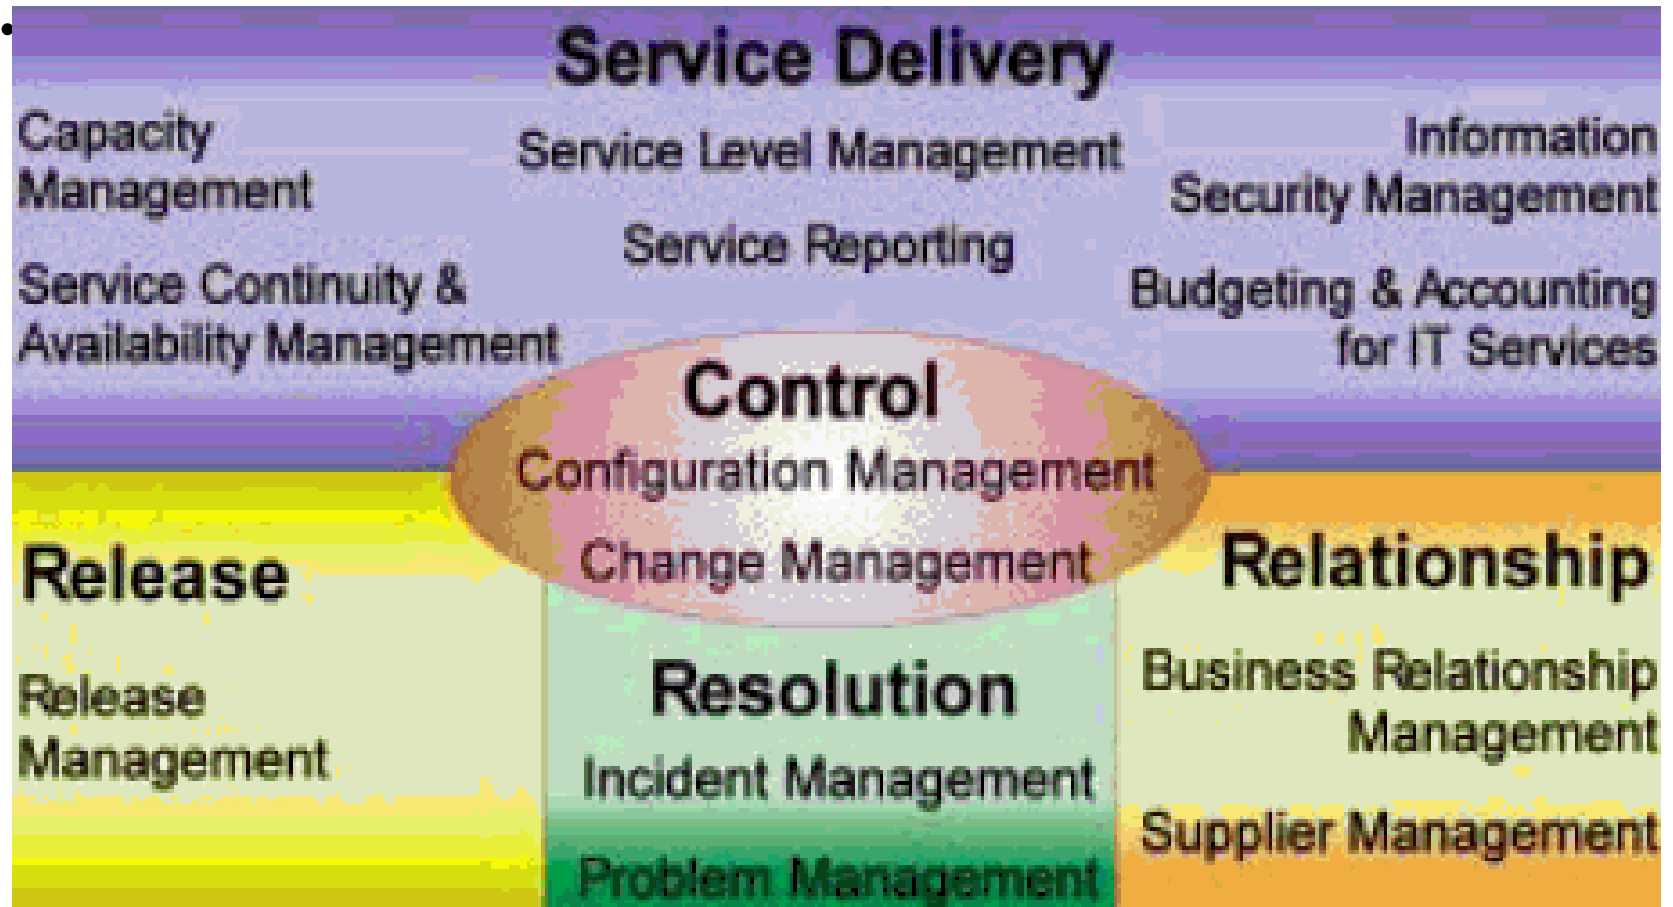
•

Service Delivery

Capacity Management

Service Level Management

Information Security Management

Service Reporting

Service Continuity & Availability Management

Budgeting & Accounting for IT Services

Control

Configuration Management

Change Management

Release

Release Management

Resolution

Incident Management

Problem Management

Relationship

Business Relationship Management

Supplier Management